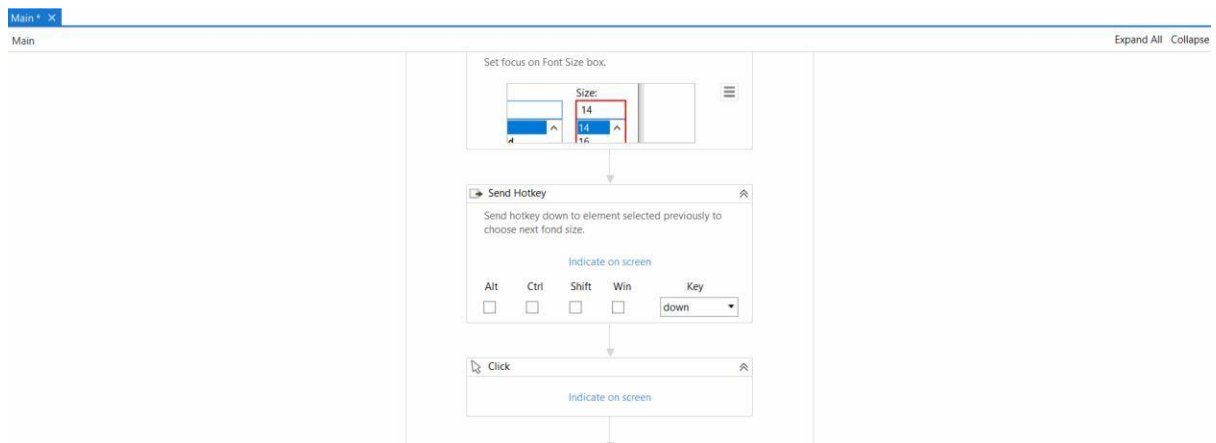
Main * ×

Main

Expand All Collapse

Set focus on Font Size box.

Size:

14

14

16

d

Send Hotkey

Send hotkey down to element selected previously to choose next fond size.

Indicate on screen

Alt Ctrl Shift Win Key

down

Click

Indicate on screen